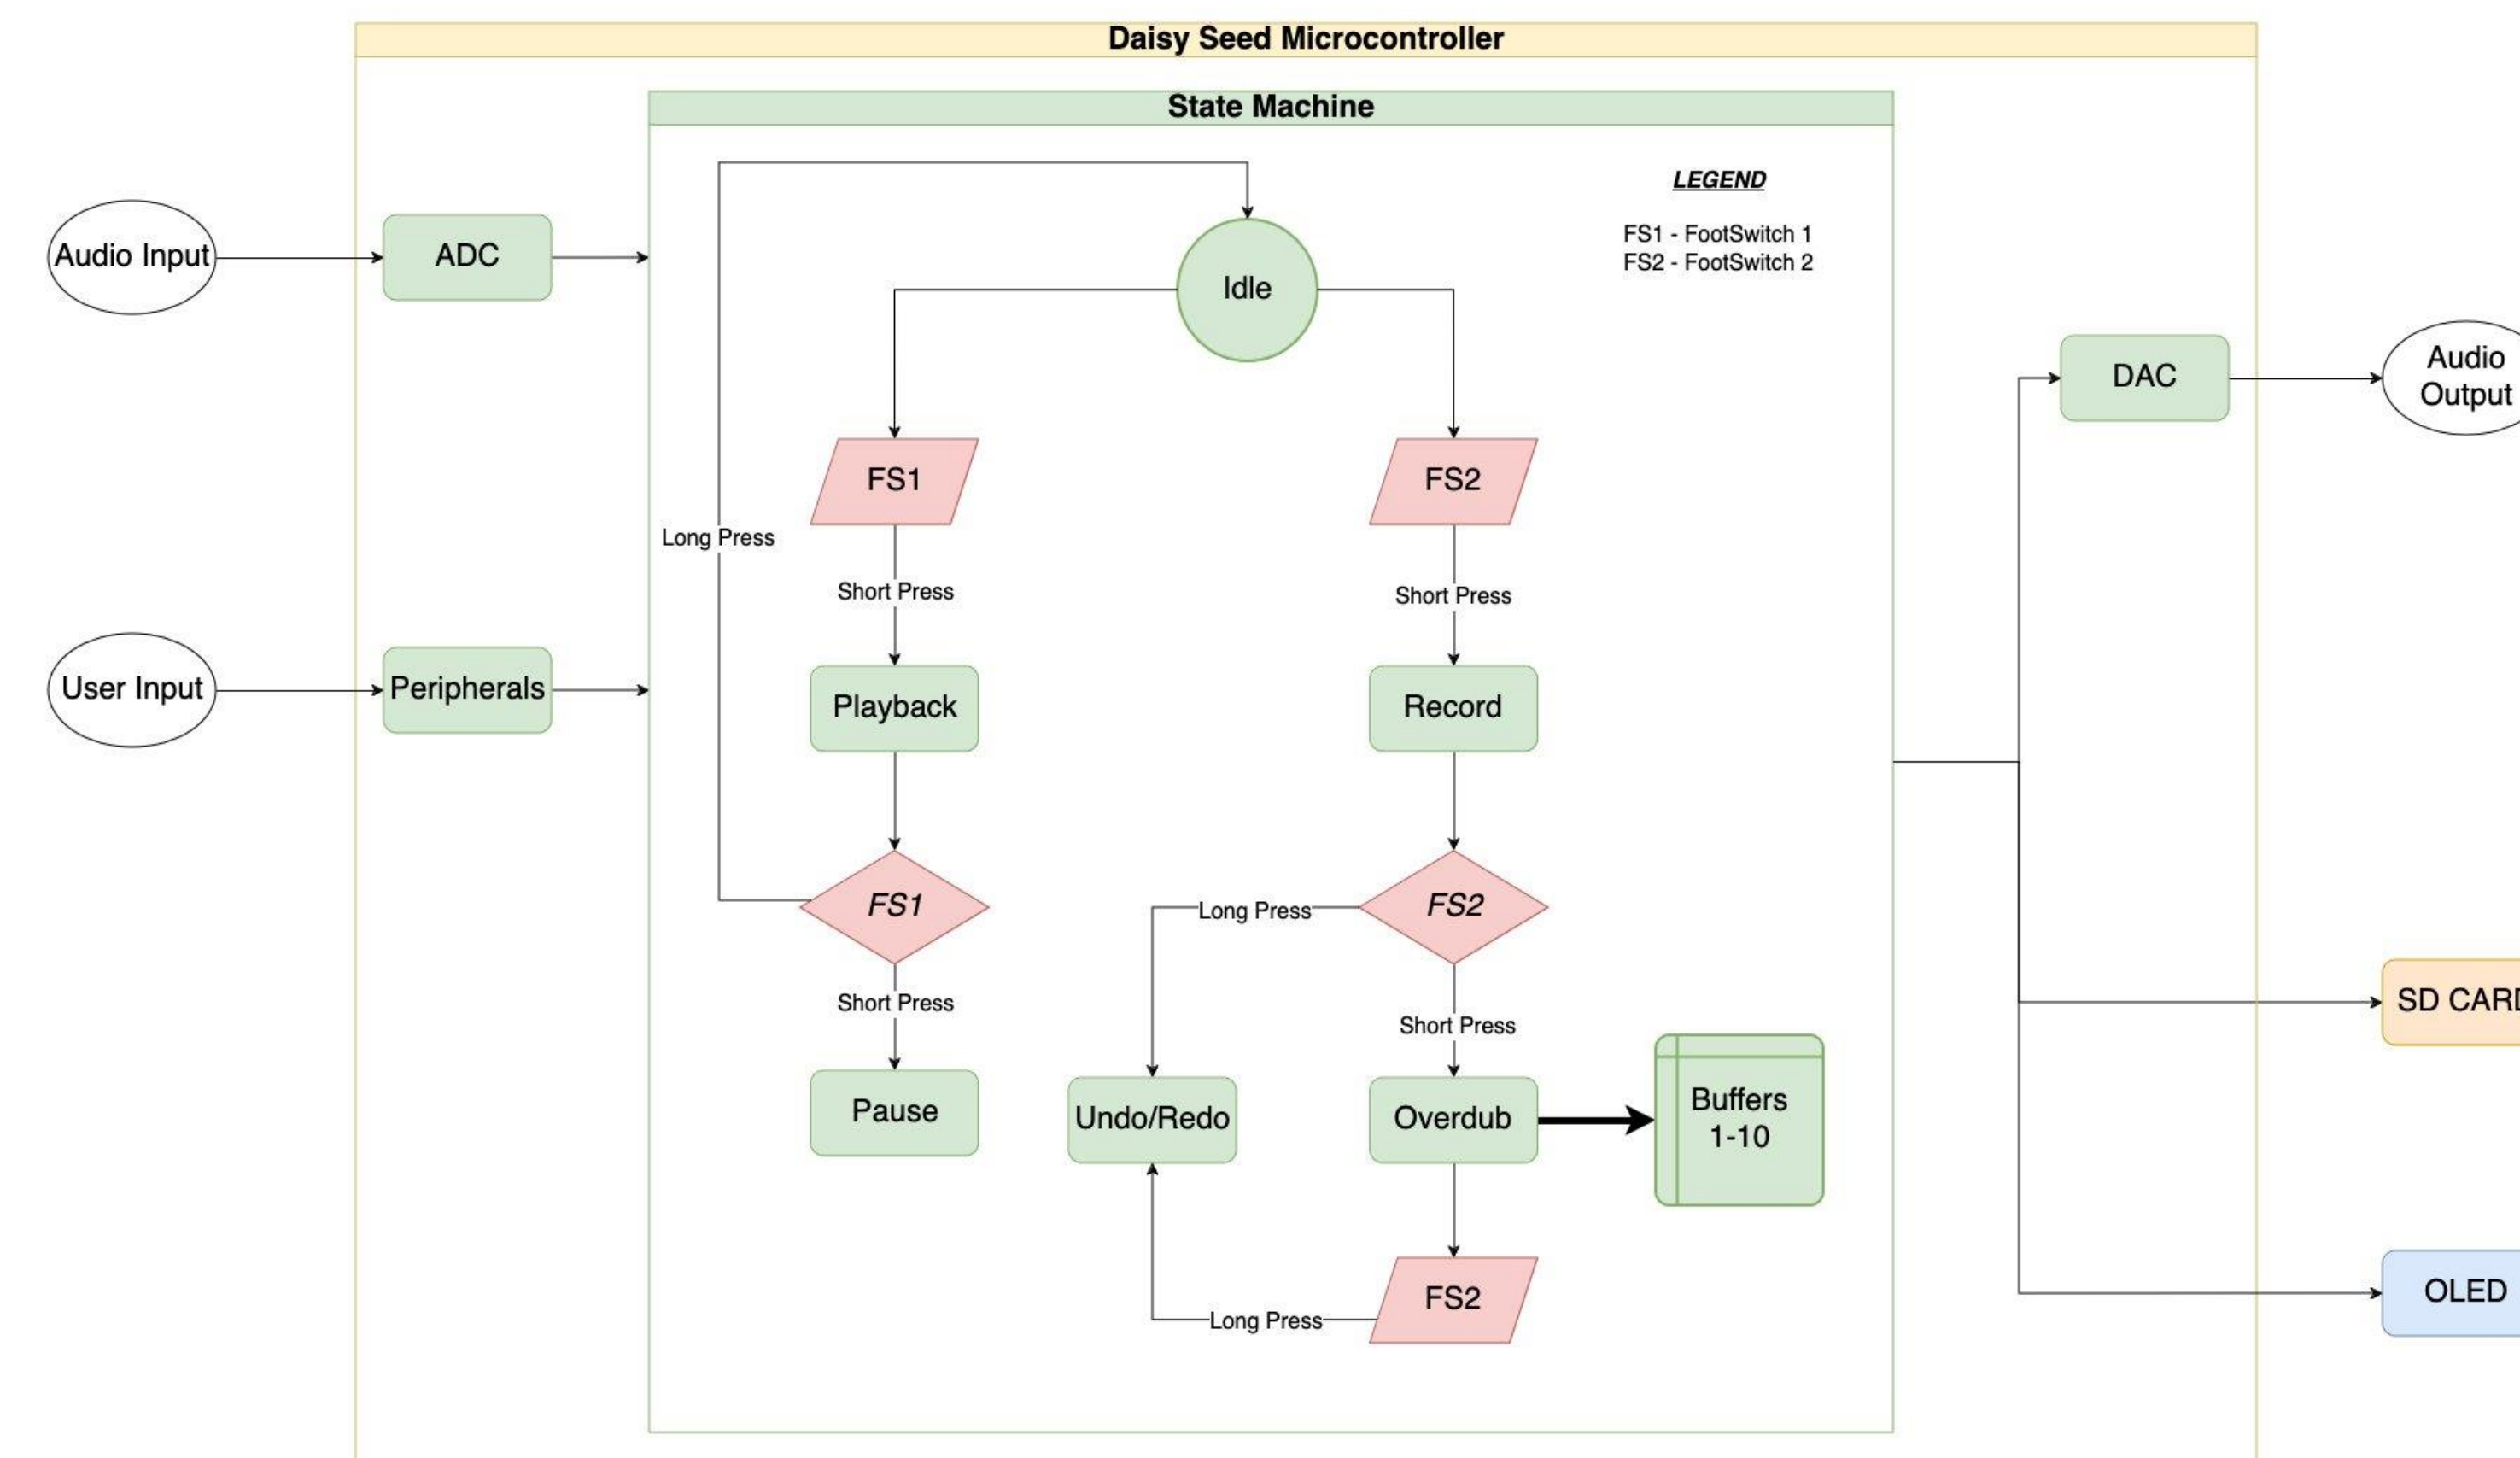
Daisy Seed Microcontroller

State Machine

LEGEND

FS1 - FootSwitch 1
FS2 - FootSwitch 2

Audio Input

ADC

User Input

Peripherals

Idle

FS1

FS2

Long Press

Short Press

Short Press

Playback

Record

FS1

FS2

Long Press

Short Press

Short Press

Pause

Undo/Redo

Overdub

Buffers 1-10

FS2

Long Press

DAC

Audio Output

SD CAR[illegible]

OLED